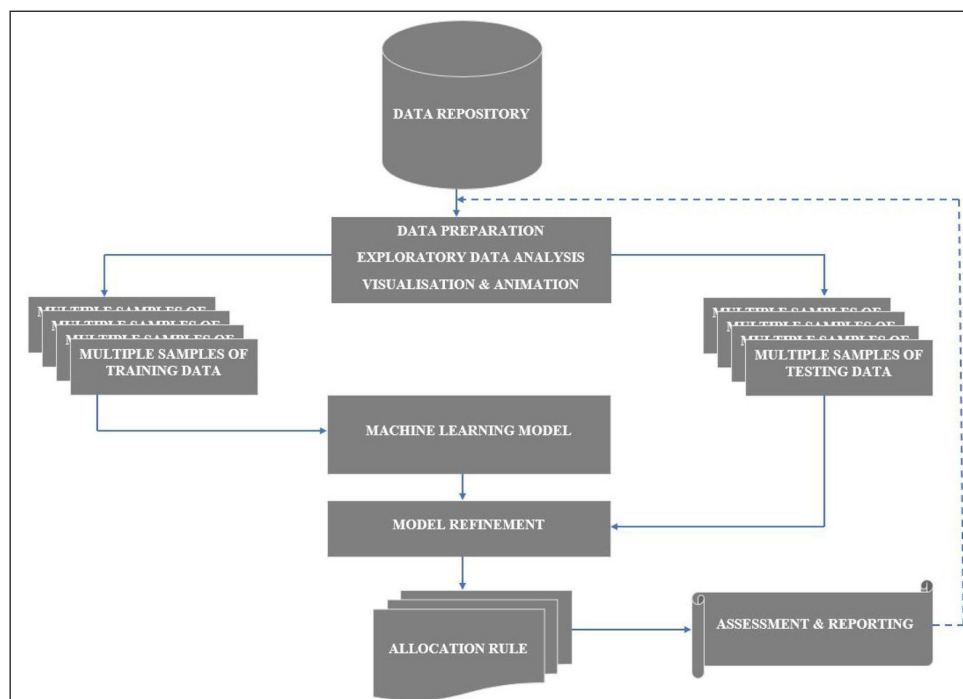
DATA REPOSITORY

DATA PREPARATION
EXPLORATORY DATA ANALYSIS
VISUALISATION & ANIMATION

MULTIPLE SAMPLES OF
MULTIPLE SAMPLES OF
MULTIPLE SAMPLES OF
MULTIPLE SAMPLES OF TRAINING DATA

MULTIPLE SAMPLES OF
MULTIPLE SAMPLES OF
MULTIPLE SAMPLES OF
MULTIPLE SAMPLES OF TESTING DATA

MACHINE LEARNING MODEL

MODEL REFINEMENT

ALLOCATION RULE

ASSESSMENT & REPORTING